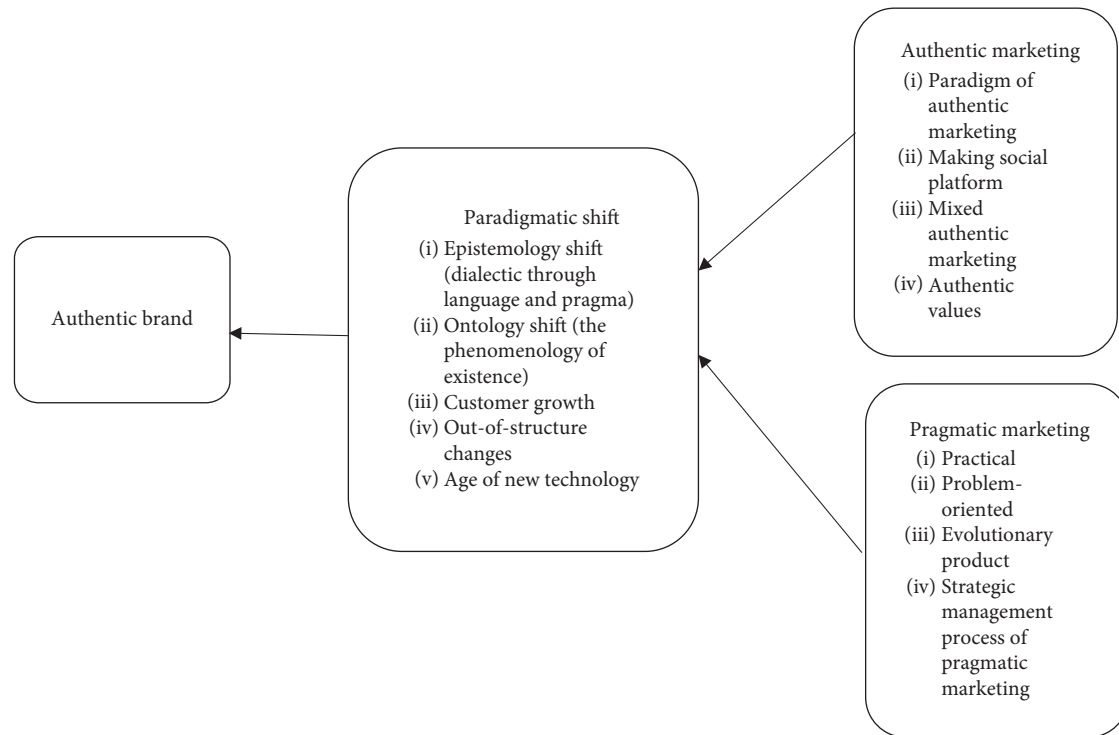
Authentic marketing
(i) Paradigm of authentic marketing
(ii) Making social platform
(iii) Mixed authentic marketing
(iv) Authentic values

Paradigmatic shift
(i) Epistemology shift (dialectic through language and pragma)
(ii) Ontology shift (the phenomenology of existence)
(iii) Customer growth
(iv) Out-of-structure changes
(v) Age of new technology

Authentic brand

Pragmatic marketing
(i) Practical
(ii) Problem-oriented
(iii) Evolutionary product
(iv) Strategic management process of pragmatic marketing